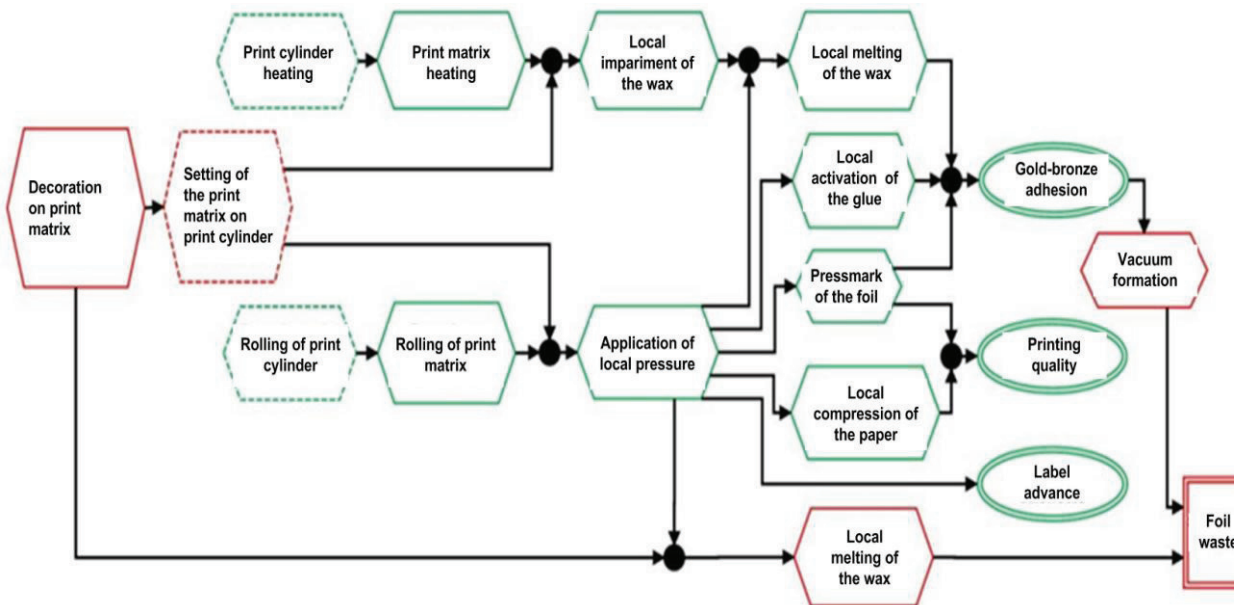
Print cylinder heating

Print matrix heating

Local impariment of the wax

Local melting of the wax

Decoration on print matrix

Setting of the print matrix on print cylinder

Local activation of the glue

Gold-bronze adhesion

Vacuum formation

Pressmark of the foil

Rolling of print cylinder

Rolling of print matrix

Application of local pressure

Printing quality

Local compression of the paper

Label advance

Local melting of the wax

Foil waste